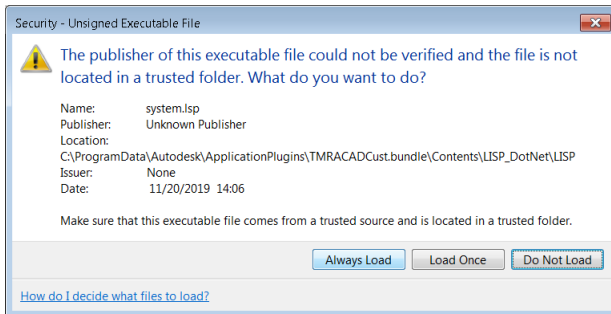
Security - Unsigned Executable File

The publisher of this executable file could not be verified and the file is not located in a trusted folder. What do you want to do?

Name: system.lsp
Publisher: Unknown Publisher
Location:
C:\ProgramData\Autodesk\ApplicationPlugins\TMRACADCust.bundle\Contents\LISP_DotNet\LISP
Issuer: None
Date: 11/20/2019 14:06

Make sure that this executable file comes from a trusted source and is located in a trusted folder.

Always Load
Load Once
Do Not Load

How do I decide what files to load?